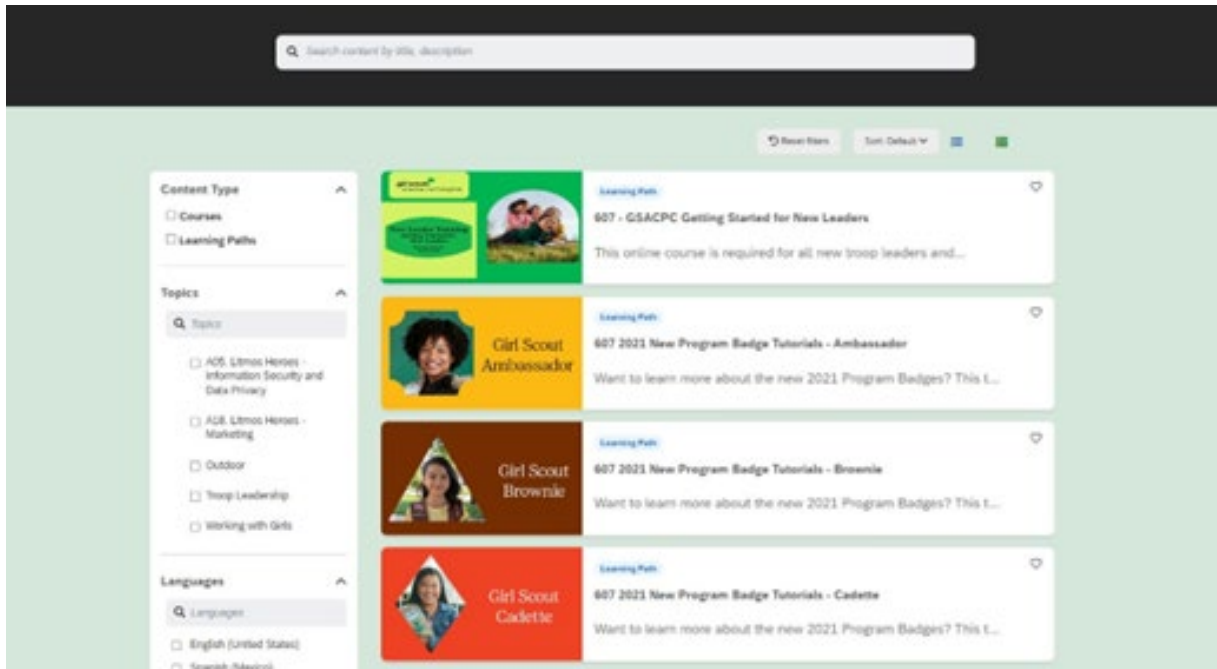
Search content by title, description

Reset filters Sort: Default

Content Type
Courses
Learning Paths

Topics
Topics
A05. Litmos Heroes - Information Security and Data Privacy
A18. Litmos Heroes - Marketing
Outdoor
Troop Leadership
Working with Girls

Languages
Languages
English (United States)
Spanish (Mexico)

girl scouts
New Leader Training

Learning Path
607 - GSACPC Getting Started for New Leaders
This online course is required for all new troop leaders and...

Girl Scout Ambassador
Learning Path
607 2021 New Program Badge Tutorials - Ambassador
Want to learn more about the new 2021 Program Badges? This t...

Girl Scout Brownie
Learning Path
607 2021 New Program Badge Tutorials - Brownie
Want to learn more about the new 2021 Program Badges? This t...

Girl Scout Cadette
Learning Path
607 2021 New Program Badge Tutorials - Cadette
Want to learn more about the new 2021 Program Badges? This t...